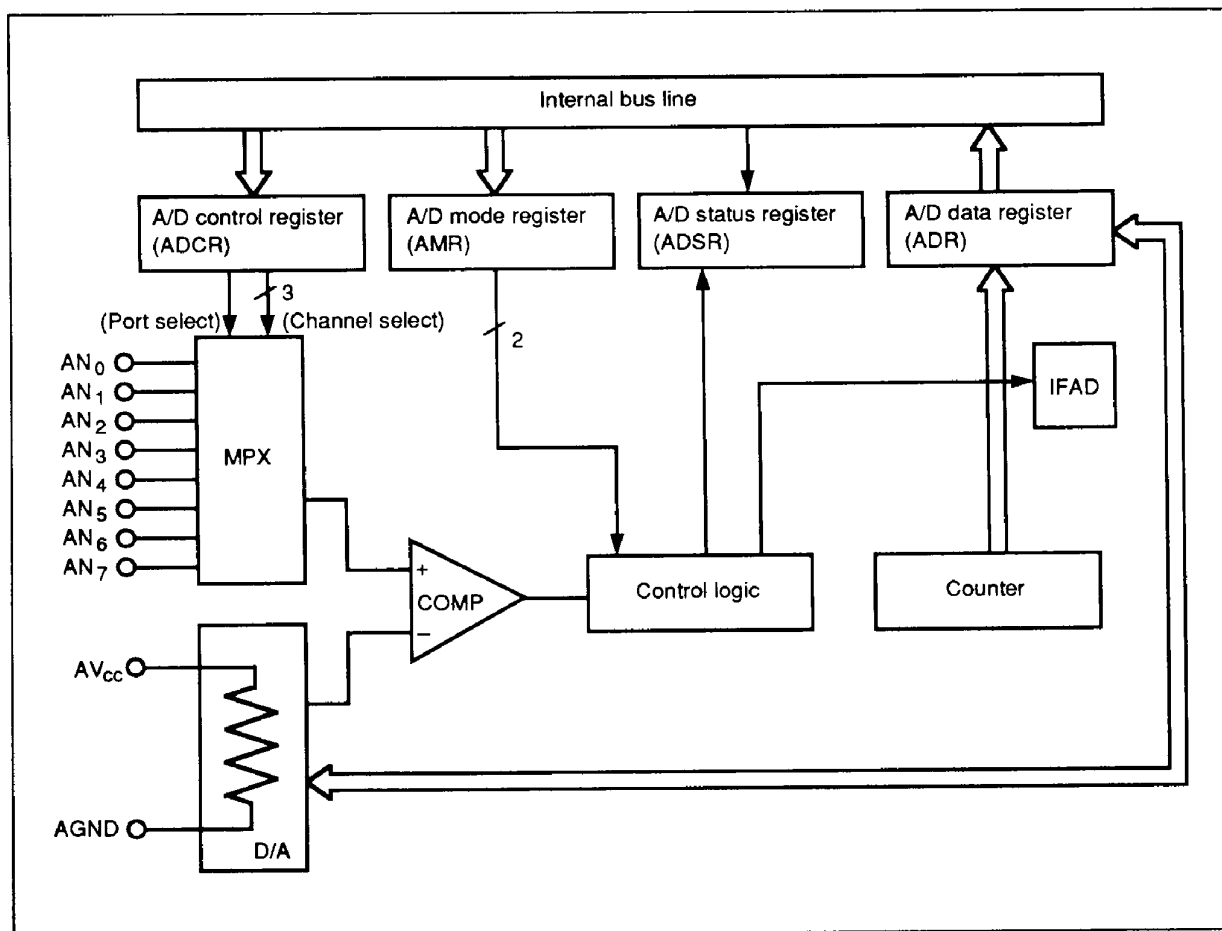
Internal bus line

A/D control register (ADCR)

A/D mode register (AMR)

A/D status register (ADSR)

A/D data register (ADR)

3

(Port select)

(Channel select)

2

$AN_0$
$AN_1$
$AN_2$
$AN_3$
$AN_4$
$AN_5$
$AN_6$
$AN_7$

MPX

IFAD

+

COMP

–

Control logic

Counter

$AV_{CC}$

AGND

D/A